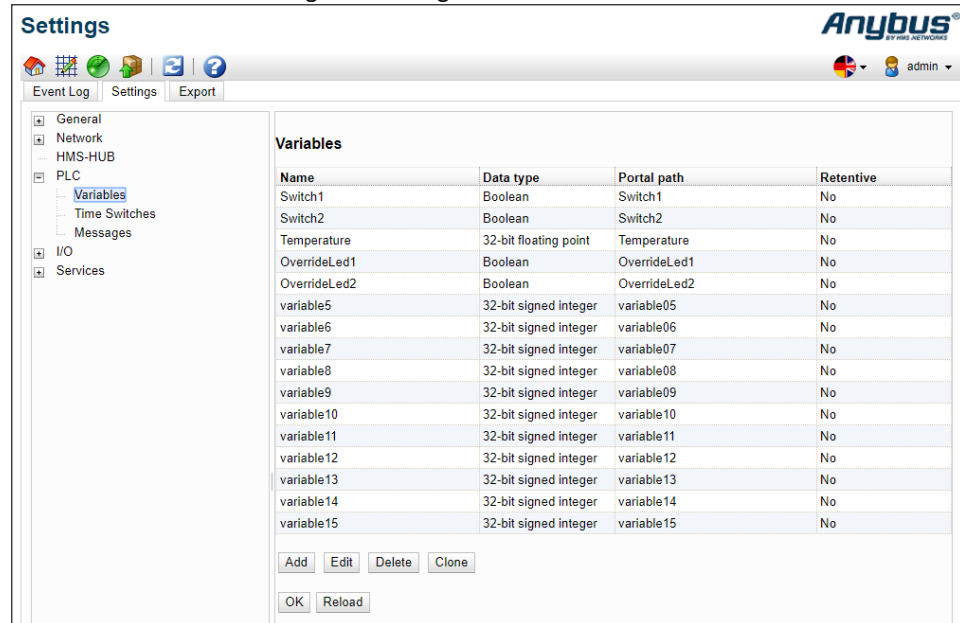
Settings

Anybus® BY HMS NETWORKS

admin

Event Log | Settings | Export

General
Network
HMS-HUB
PLC
Variables
Time Switches
Messages
I/O
Services

Variables

| Name | Data type | Portal path | Retentive |
|---|---|---|---|
| Switch1 | Boolean | Switch1 | No |
| Switch2 | Boolean | Switch2 | No |
| Temperature | 32-bit floating point | Temperature | No |
| OverrideLed1 | Boolean | OverrideLed1 | No |
| OverrideLed2 | Boolean | OverrideLed2 | No |
| variable5 | 32-bit signed integer | variable05 | No |
| variable6 | 32-bit signed integer | variable06 | No |
| variable7 | 32-bit signed integer | variable07 | No |
| variable8 | 32-bit signed integer | variable08 | No |
| variable9 | 32-bit signed integer | variable09 | No |
| variable10 | 32-bit signed integer | variable10 | No |
| variable11 | 32-bit signed integer | variable11 | No |
| variable12 | 32-bit signed integer | variable12 | No |
| variable13 | 32-bit signed integer | variable13 | No |
| variable14 | 32-bit signed integer | variable14 | No |
| variable15 | 32-bit signed integer | variable15 | No |

Add | Edit | Delete | Clone

OK | Reload